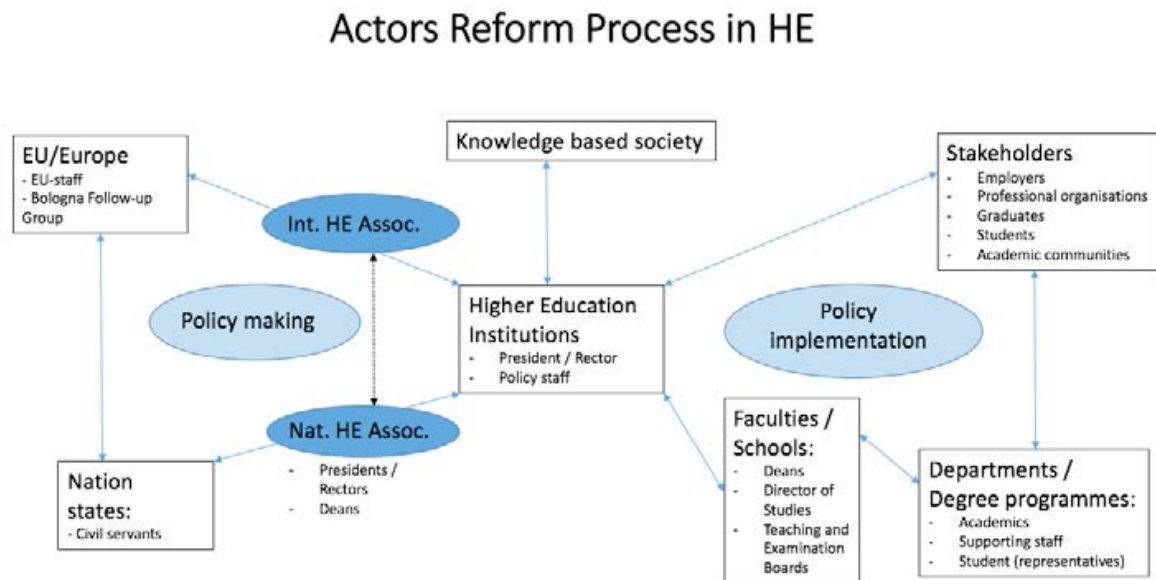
Actors Reform Process in HE

EU/Europe
- EU-staff
- Bologna Follow-up Group

Knowledge based society

Stakeholders
- Employers
- Professional organisations
- Graduates
- Students
- Academic communities

Int. HE Assoc.

Policy making

Higher Education Institutions
- President / Rector
- Policy staff

Policy implementation

Nat. HE Assoc.
- Presidents / Rectors
- Deans

Nation states:
- Civil servants

Faculties / Schools:
- Deans
- Director of Studies
- Teaching and Examination Boards

Departments / Degree programmes:
- Academics
- Supporting staff
- Student (representatives)